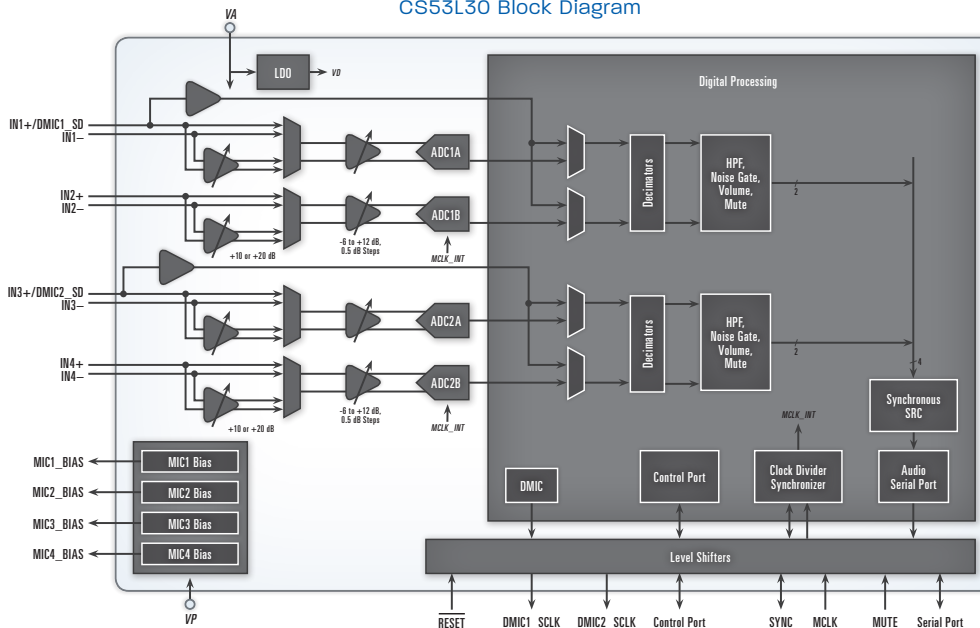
CS53L30 Block Diagram

VA

LDO

VD

Digital Processing

IN1+/DMIC1_SD
IN1–

ADC1A

Decimators

HPF, Noise Gate, Volume, Mute

2

IN2+
IN2–

ADC1B

+10 or +20 dB

-6 to +12 dB, 0.5 dB Steps

MCLK_INT

IN3+/DMIC2_SD
IN3–

ADC2A

Decimators

HPF, Noise Gate, Volume, Mute

2

4

IN4+
IN4–

ADC2B

+10 or +20 dB

-6 to +12 dB, 0.5 dB Steps

MCLK_INT

Synchronous SRC

MCLK_INT

MIC1_BIAS
MIC1 Bias
MIC2_BIAS
MIC2 Bias
MIC3_BIAS
MIC3 Bias
MIC4_BIAS
MIC4 Bias

DMIC

Control Port

Clock Divider Synchronizer

Audio Serial Port

Level Shifters

VP

$\overline{\text{RESET}}$

DMIC1 SCLK

DMIC2 SCLK

Control Port

SYNC

MCLK

MUTE

Serial Port